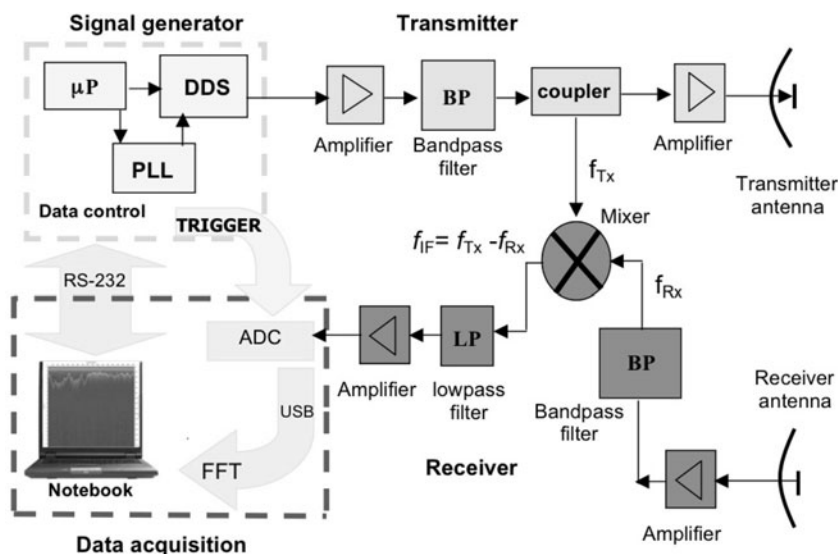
Signal generator

Transmitter

μP

DDS

PLL

Data control

TRIGGER

Amplifier

BP

Bandpass filter

coupler

Amplifier

$f_{Tx}$

Transmitter antenna

Mixer

$f_{IF}= f_{Tx} - f_{Rx}$

$f_{Rx}$

RS-232

ADC

Amplifier

LP

lowpass filter

BP

Bandpass filter

Receiver antenna

USB

FFT

Notebook

Receiver

Amplifier

Data acquisition